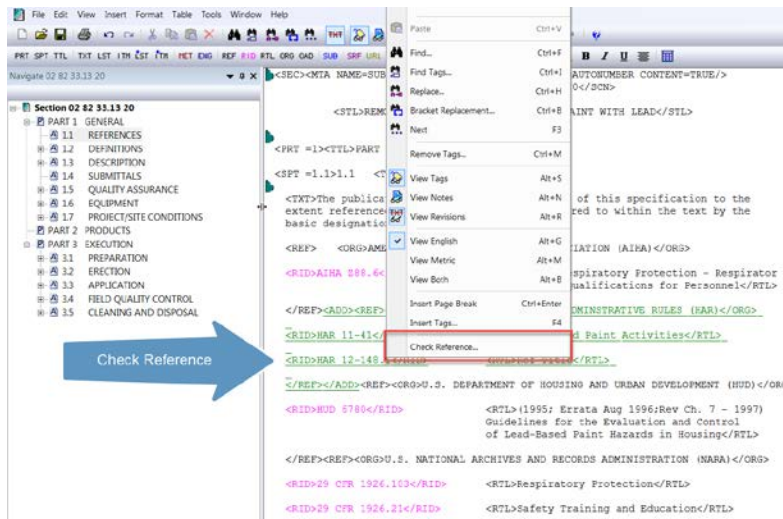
File Edit View Insert Format Table Tools Window Help

PRT SPT TTL TXT LST ITM LST ITM MET ENG REF RID RTL ORG CAD SUB SRF URL

Navigate 02 82 33.13 20

Section 02 82 33.13 20
PART 1 GENERAL
1.1 REFERENCES
1.2 DEFINITIONS
1.3 DESCRIPTION
1.4 SUBMITTALS
1.5 QUALITY ASSURANCE
1.6 EQUIPMENT
1.7 PROJECT/SITE CONDITIONS
PART 2 PRODUCTS
PART 3 EXECUTION
3.1 PREPARATION
3.2 ERECTION
3.3 APPLICATION
3.4 FIELD QUALITY CONTROL
3.5 CLEANING AND DISPOSAL

Check Reference

<SEC><MTA NAME=SUB AUTONUMBER CONTENT=TRUE/> 0</SCN>

<STL>REM AINT WITH LEAD</STL>

<PRT =1><TTL>PART

<SPT =1.1>1.1 <T

<TXT>The publica of this specification to the extent reference red to within the text by the basic designatio

<REF> <ORG>AME IATION (AIHA)</ORG>

<RID>AIHA Z88.6< spiratory Protection - Respirator ualifications for Personnel</RTL>

</REF><ADD><REF> INISTRATIVE RULES (HAR)</ORG>

<RID>HAR 11-41</ d Paint Activities</RTL>

<RID>HAR 12-148 </RTL>

</REF></ADD><REF><ORG>U.S. DEPARTMENT OF HOUSING AND URBAN DEVELOPMENT (HUD)</OR

<RID>HUD 6780</RID> <RTL>(1995; Errata Aug 1996;Rev Ch. 7 - 1997) Guidelines for the Evaluation and Control of Lead-Based Paint Hazards in Housing</RTL>

</REF><REF><ORG>U.S. NATIONAL ARCHIVES AND RECORDS ADMINISTRATION (NARA)</ORG>

<RID>29 CFR 1926.103</RID> <RTL>Respiratory Protection</RTL>

<RID>29 CFR 1926.21</RID> <RTL>Safety Training and Education</RTL>

Paste Ctrl+V
Find... Ctrl+F
Find Tags... Ctrl+I
Replace... Ctrl+H
Bracket Replacement... Ctrl+B
Next F3
Remove Tags... Ctrl+M
View Tags Alt+S
View Notes Alt+N
View Revisions Alt+R
View English Alt+G
View Metric Alt+M
View Both Alt+B
Insert Page Break Ctrl+Enter
Insert Tags... F4
Check Reference...